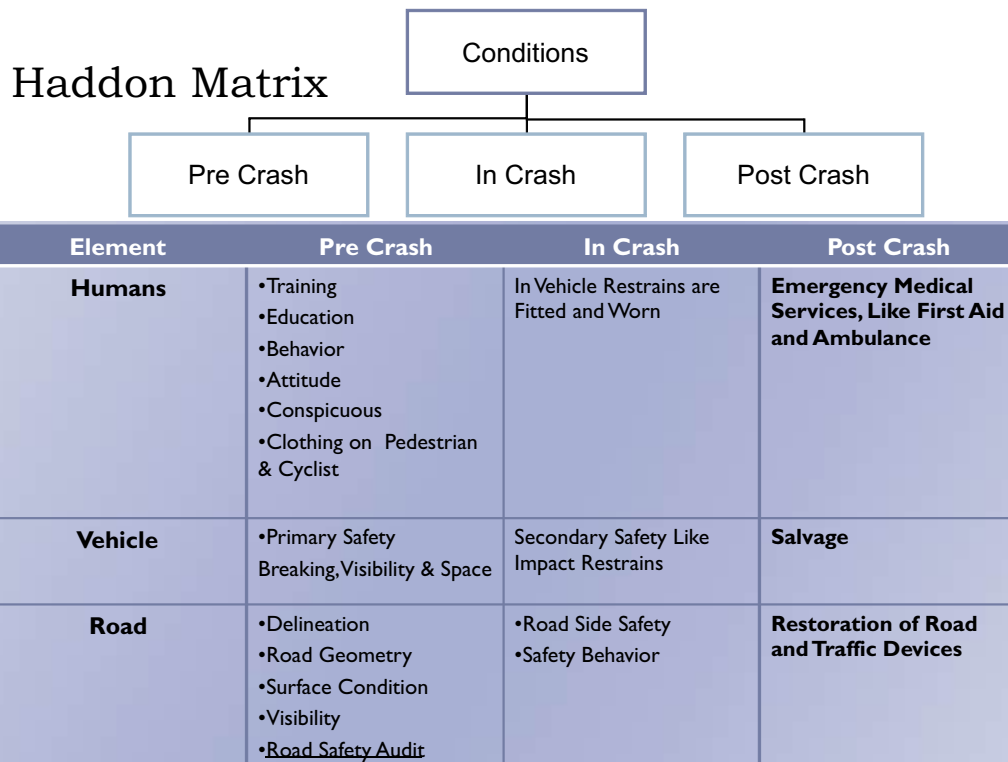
Haddon Matrix

Conditions

Pre Crash

In Crash

Post Crash

| Element | Pre Crash | In Crash | Post Crash |
|---|---|---|---|
| Humans | •Training •Education •Behavior •Attitude •Conspicuous •Clothing on Pedestrian & Cyclist | In Vehicle Restrains are Fitted and Worn | Emergency Medical Services, Like First Aid and Ambulance |
| Vehicle | •Primary Safety Breaking, Visibility & Space | Secondary Safety Like Impact Restrains | Salvage |
| Road | •Delineation •Road Geometry •Surface Condition •Visibility •Road Safety Audit | •Road Side Safety •Safety Behavior | Restoration of Road and Traffic Devices |